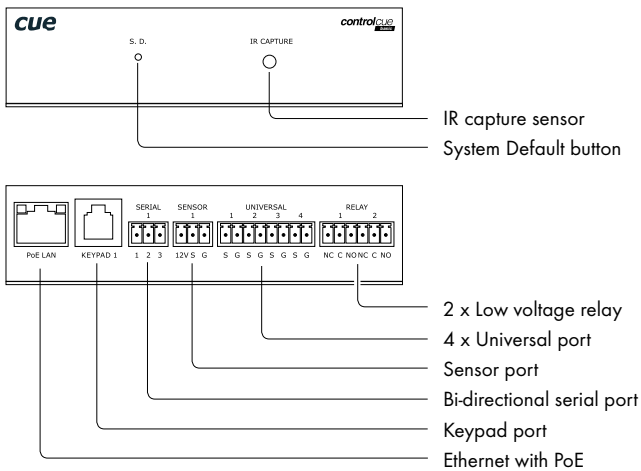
cue

controlcue
basic

S. D.

IR CAPTURE

IR capture sensor

System Default button

PoE LAN

KEYPAD 1

SERIAL
1
1 2 3

SENSOR
1
12V S G

UNIVERSAL
1 2 3 4
S G S G S G S G

RELAY
1 2
NC C NO NC C NO

2 x Low voltage relay

4 x Universal port

Sensor port

Bi-directional serial port

Keypad port

Ethernet with PoE